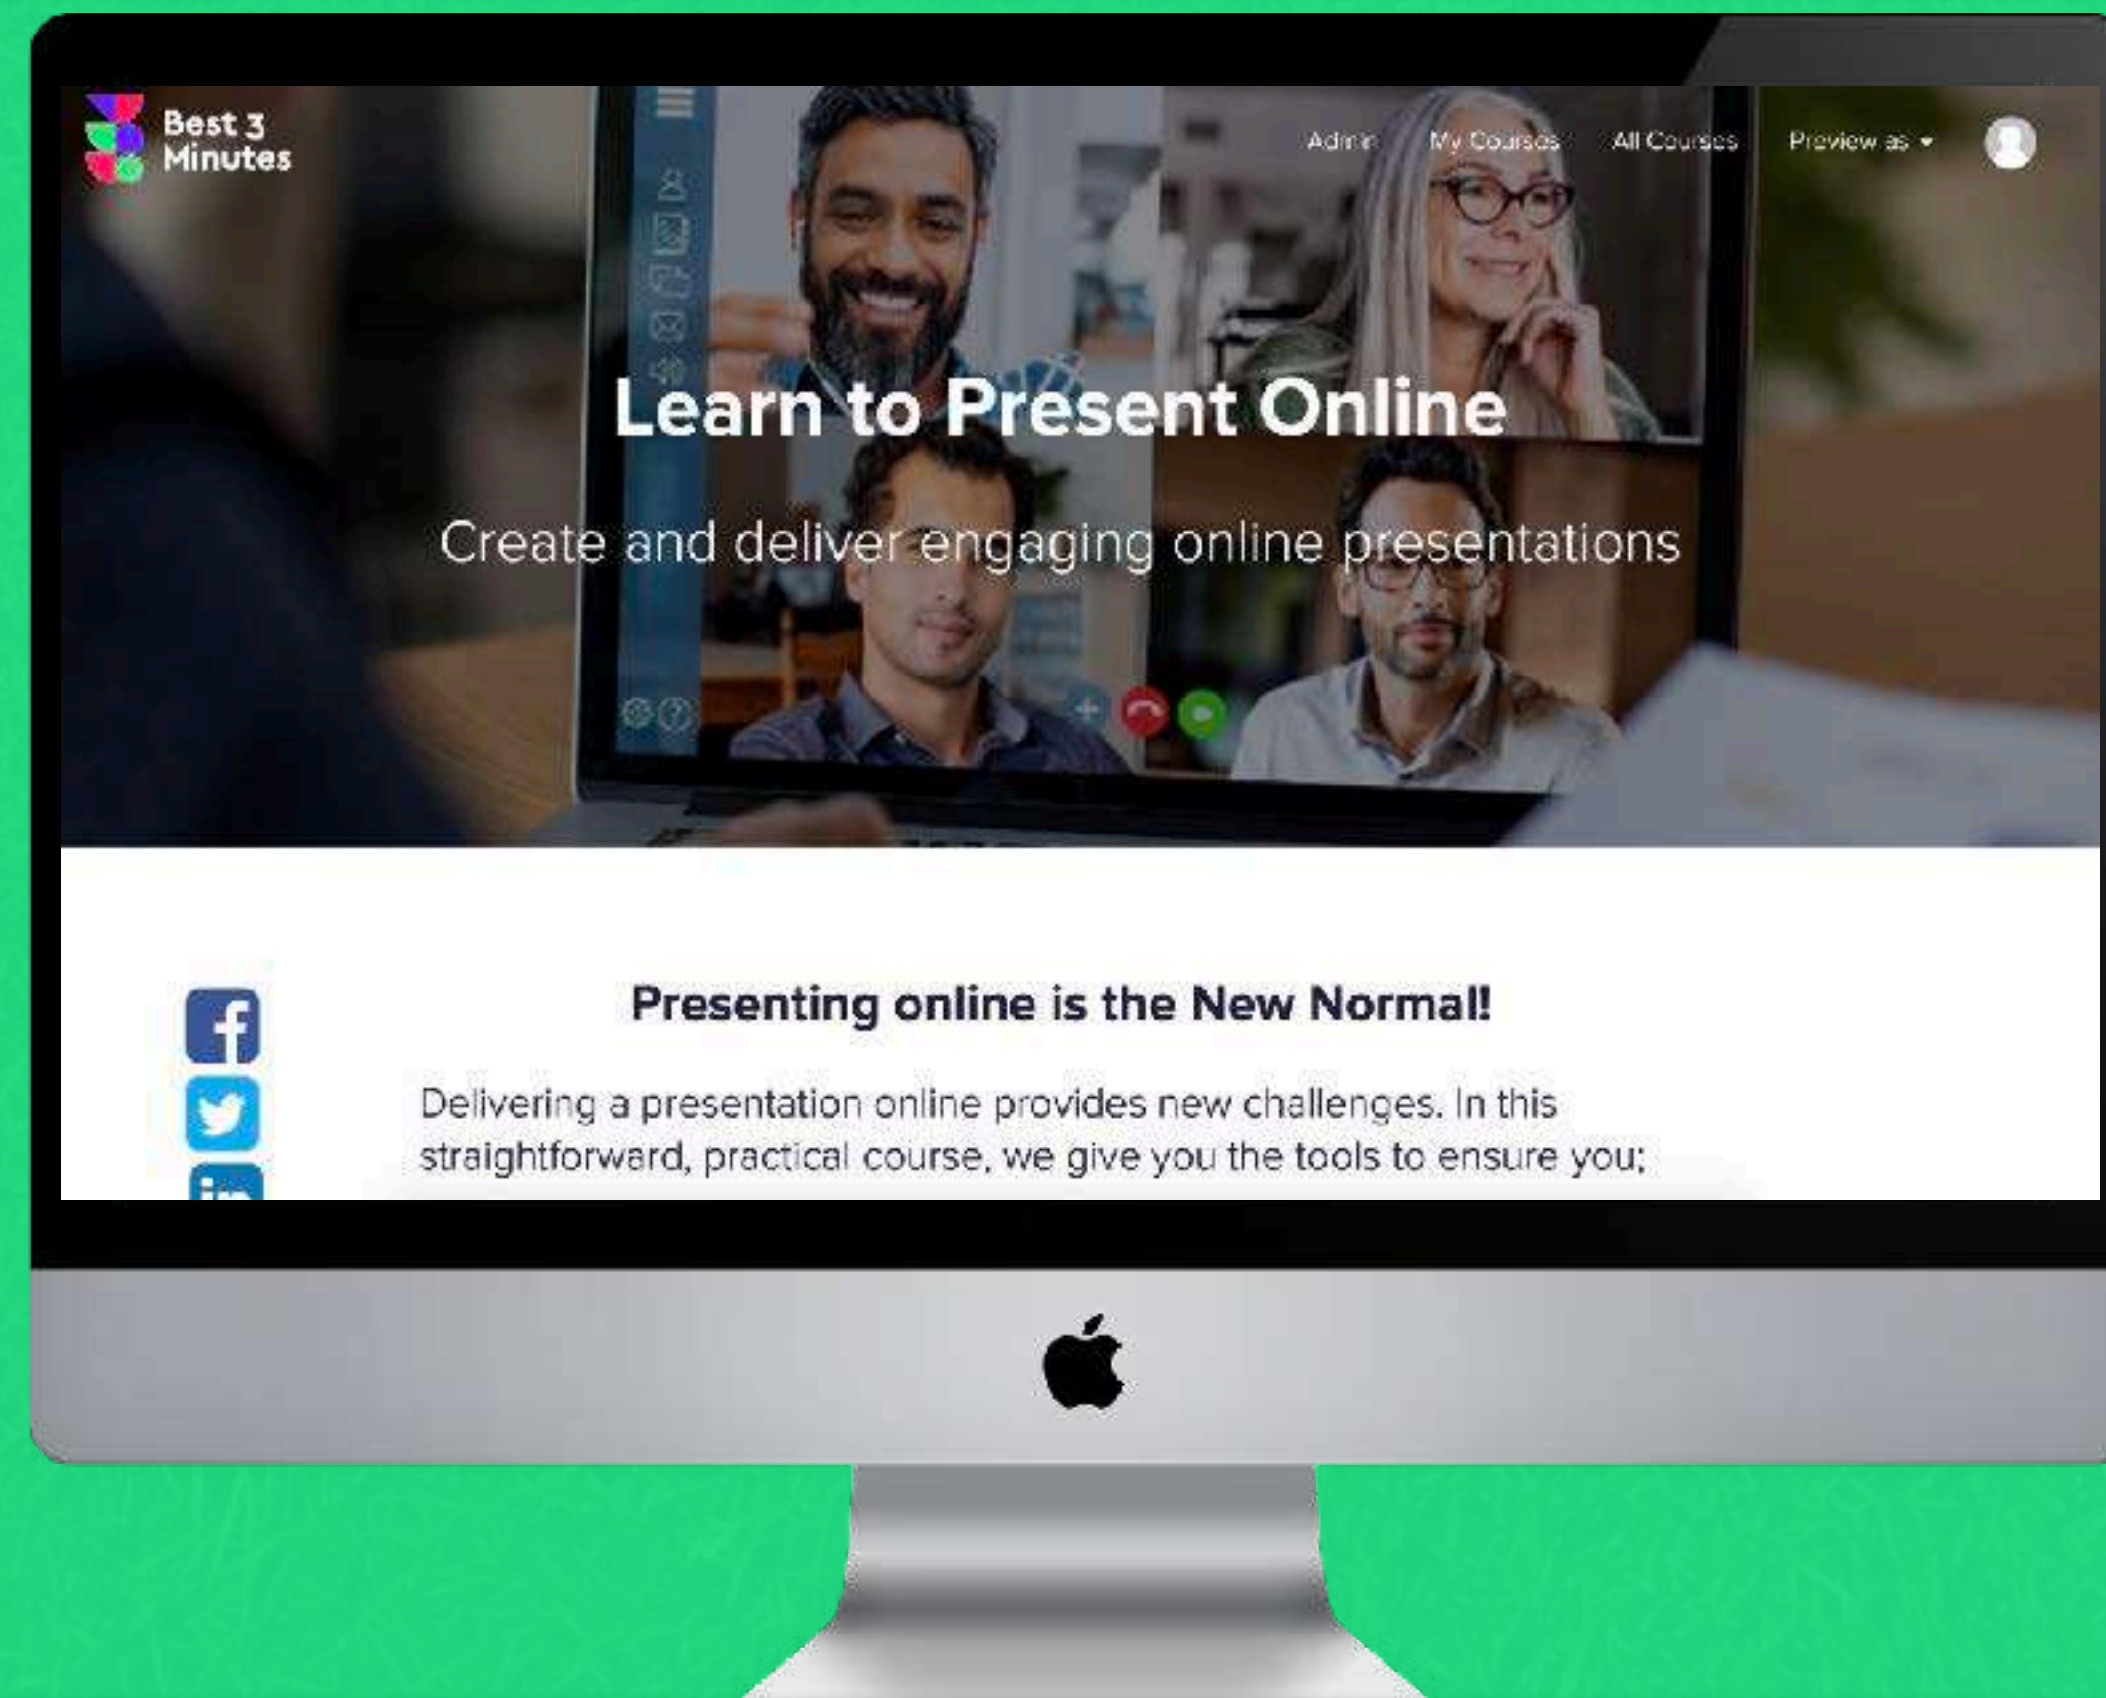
Best 3 Minutes

Admin My Courses All Courses Preview as

Learn to Present Online

Create and deliver engaging online presentations

Presenting online is the New Normal!

Delivering a presentation online provides new challenges. In this straightforward, practical course, we give you the tools to ensure you;